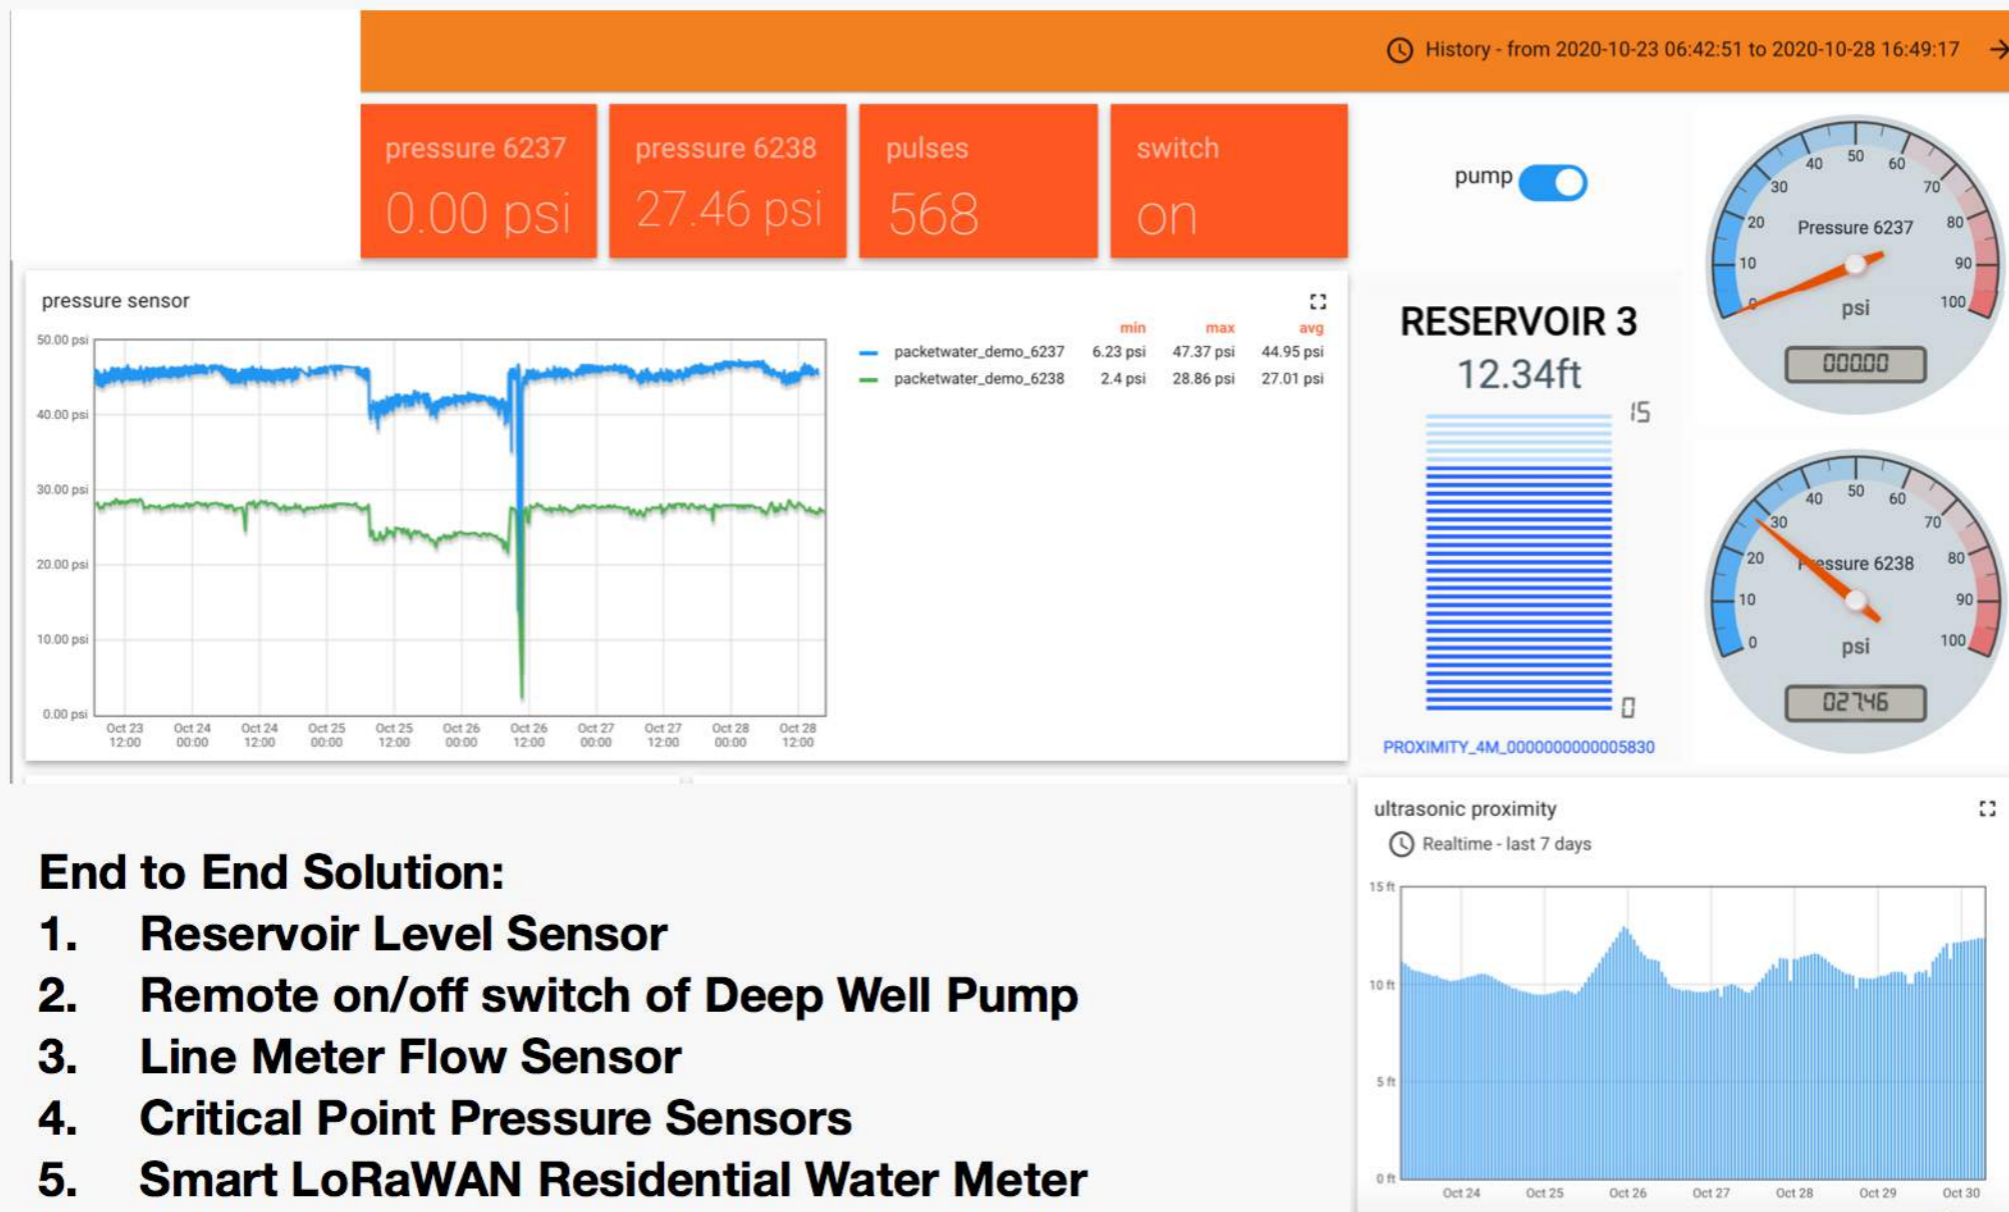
History - from 2020-10-23 06:42:51 to 2020-10-28 16:49:17

pressure 6237
0.00 psi

pressure 6238
27.46 psi

pulses
568

switch
on

pump

Pressure 6237
psi
00.00

pressure sensor

| | min | max | avg |
|---|---|---|---|
| packetwater_demo_6237 | 6.23 psi | 47.37 psi | 44.95 psi |
| packetwater_demo_6238 | 2.4 psi | 28.86 psi | 27.01 psi |

50.00 psi
40.00 psi
30.00 psi
20.00 psi
10.00 psi
0.00 psi

Oct 23 12:00 Oct 24 00:00 Oct 24 12:00 Oct 25 00:00 Oct 25 12:00 Oct 26 00:00 Oct 26 12:00 Oct 27 00:00 Oct 27 12:00 Oct 28 00:00 Oct 28 12:00

RESERVOIR 3
12.34ft
15
0
PROXIMITY_4M_000000000005830

Pressure 6238
psi
027.46

ultrasonic proximity
Realtime - last 7 days
15 ft
10 ft
5 ft
0 ft
Oct 24 Oct 25 Oct 26 Oct 27 Oct 28 Oct 29 Oct 30

End to End Solution:
1. Reservoir Level Sensor
2. Remote on/off switch of Deep Well Pump
3. Line Meter Flow Sensor
4. Critical Point Pressure Sensors
5. Smart LoRaWAN Residential Water Meter